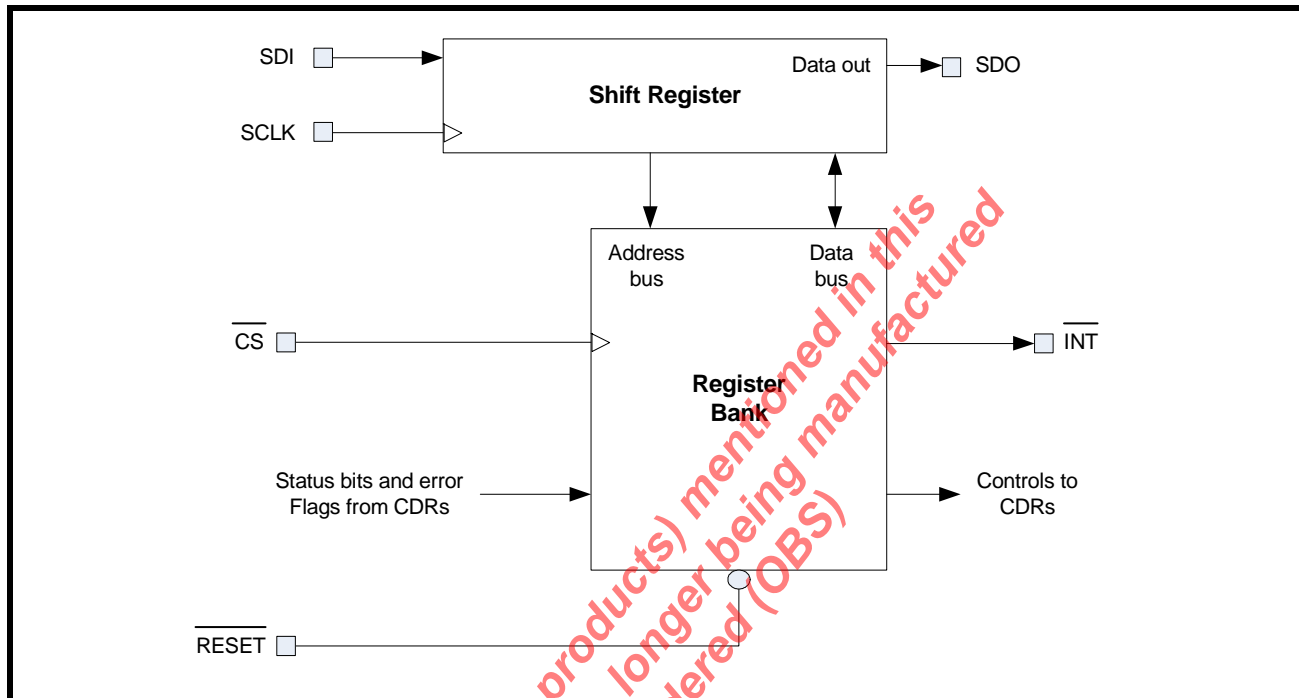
SDI

Shift Register

Data out

SDO

SCLK

Address bus

Data bus

$\overline{CS}$

$\overline{INT}$

Register Bank

Status bits and error Flags from CDRs

Controls to CDRs

$\overline{RESET}$

products) mentioned in this
longer being manufactured
dered (OBS)